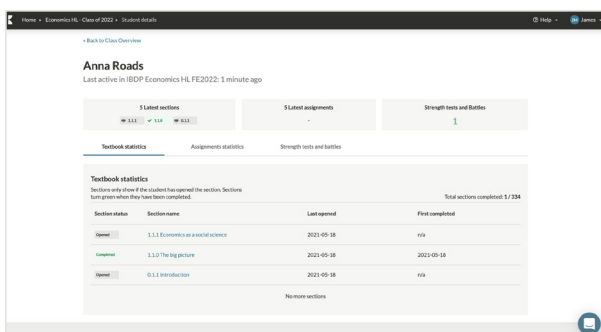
Home » Economics HL - Class of 2022 » Student details

Help · James

‹ Back to Class Overview

Anna Roads

Last active in IBDP Economics HL FE2022: 1 minute ago

5 Latest sections
1.1.1 ✓ 1.1.0 0.1.1

5 Latest assignments
-

Strength tests and Battles
1

Textbook statistics | Assignments statistics | Strength tests and battles

Textbook statistics

Sections only show if the student has opened the section. Sections turn green when they have been completed.

Total sections completed: 1 / 334

| Section status | Section name | Last opened | First completed |
|---|---|---|---|
| Opened | 1.1.1 Economics as a social science | 2021-05-18 | n/a |
| Completed | 1.1.0 The big picture | 2021-05-18 | 2021-05-18 |
| Opened | 0.1.1 Introduction | 2021-05-18 | n/a |

No more sections